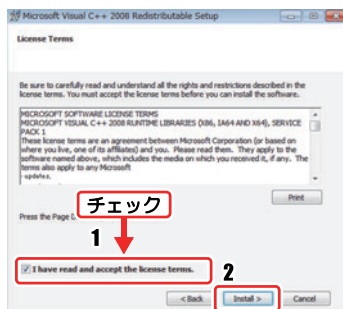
Microsoft Visual C++ 2008 Redistributable Setup

License Terms

Be sure to carefully read and understand all the rights and restrictions described in the license terms. You must accept the license terms before you can install the software.

MICROSOFT SOFTWARE LICENSE TERMS
MICROSOFT VISUAL C++ 2008 RUNTIME LIBRARIES (X86, IA64 AND X64), SERVICE PACK 1
These license terms are an agreement between Microsoft Corporation (or based on where you live, one of its affiliates) and you. Please read them. They apply to the software named above, which includes the media on which you received it, if any. The terms also apply to any Microsoft
· updates,

Print

Press the Page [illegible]

チェック

1

I have read and accept the license terms.

2

< Back

Install >

Cancel